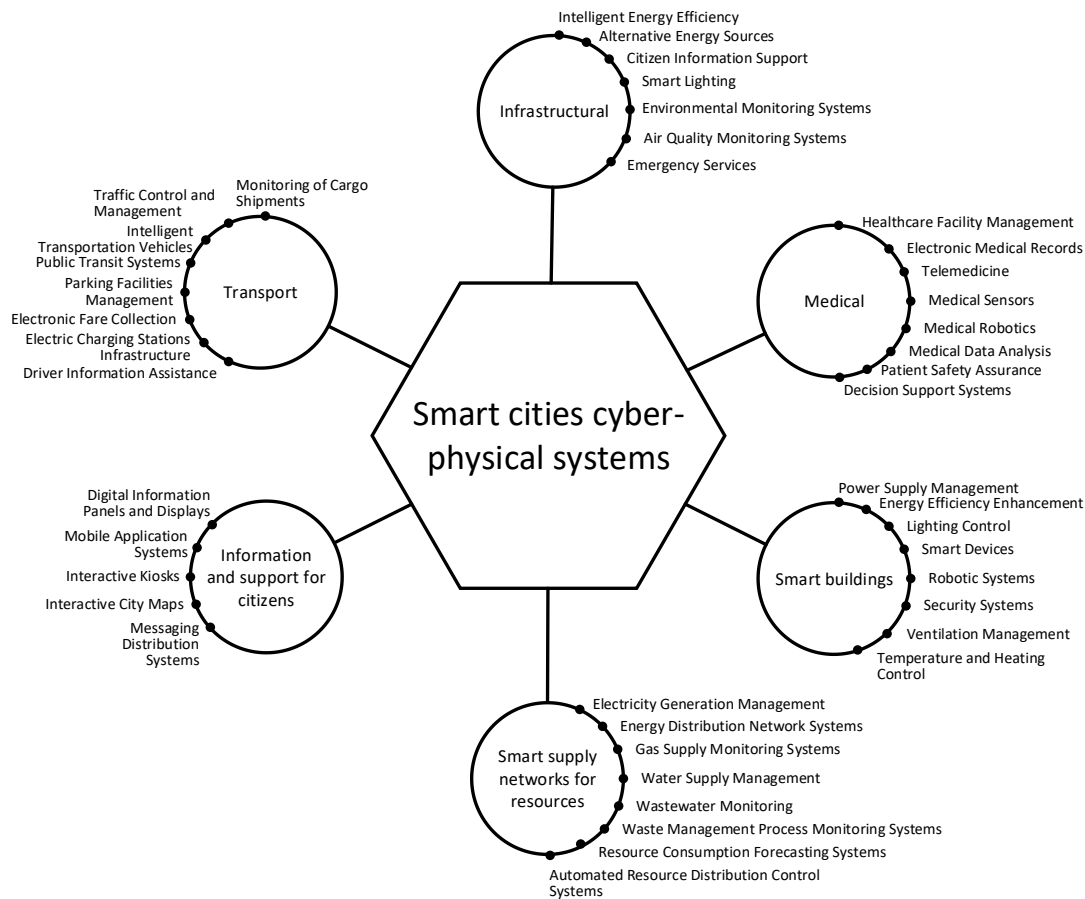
Smart cities cyber-physical systems

Infrastructural
Intelligent Energy Efficiency
Alternative Energy Sources
Citizen Information Support
Smart Lighting
Environmental Monitoring Systems
Air Quality Monitoring Systems
Emergency Services

Transport
Monitoring of Cargo Shipments
Traffic Control and Management
Intelligent Transportation Vehicles
Public Transit Systems
Parking Facilities Management
Electronic Fare Collection
Electric Charging Stations Infrastructure
Driver Information Assistance

Medical
Healthcare Facility Management
Electronic Medical Records
Telemedicine
Medical Sensors
Medical Robotics
Medical Data Analysis
Patient Safety Assurance
Decision Support Systems

Information and support for citizens
Digital Information Panels and Displays
Mobile Application Systems
Interactive Kiosks
Interactive City Maps
Messaging Distribution Systems

Smart buildings
Power Supply Management
Energy Efficiency Enhancement
Lighting Control
Smart Devices
Robotic Systems
Security Systems
Ventilation Management
Temperature and Heating Control

Smart supply networks for resources
Electricity Generation Management
Energy Distribution Network Systems
Gas Supply Monitoring Systems
Water Supply Management
Wastewater Monitoring
Waste Management Process Monitoring Systems
Resource Consumption Forecasting Systems
Automated Resource Distribution Control Systems